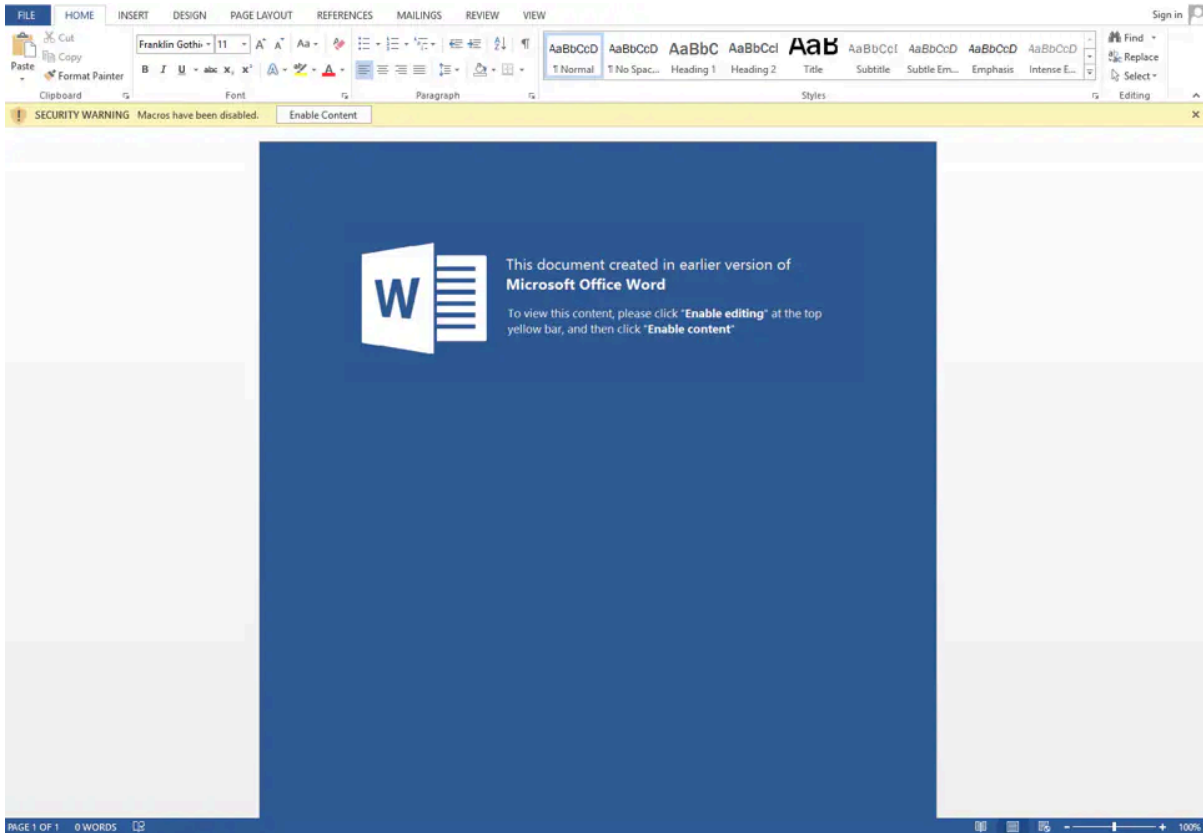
FILE HOME INSERT DESIGN PAGE LAYOUT REFERENCES MAILINGS REVIEW VIEW

Sign in

Cut
Copy
Paste
Format Painter
Clipboard

Franklin Gothi 11
B I U abc $x_2$ $x^2$
Font

Paragraph

AaBbCcD ¶ Normal
AaBbCcD ¶ No Spac...
AaBbC Heading 1
AaBbCcl Heading 2
AaB Title
AaBbCcl Subtitle
AaBbCcD Subtle Em...
AaBbCcD Emphasis
AaBbCcD Intense E...
Styles

Find
Replace
Select
Editing

SECURITY WARNING Macros have been disabled. Enable Content

W

This document created in earlier version of
Microsoft Office Word

To view this content, please click "Enable editing" at the top yellow bar, and then click "Enable content"

PAGE 1 OF 1 0 WORDS

100%